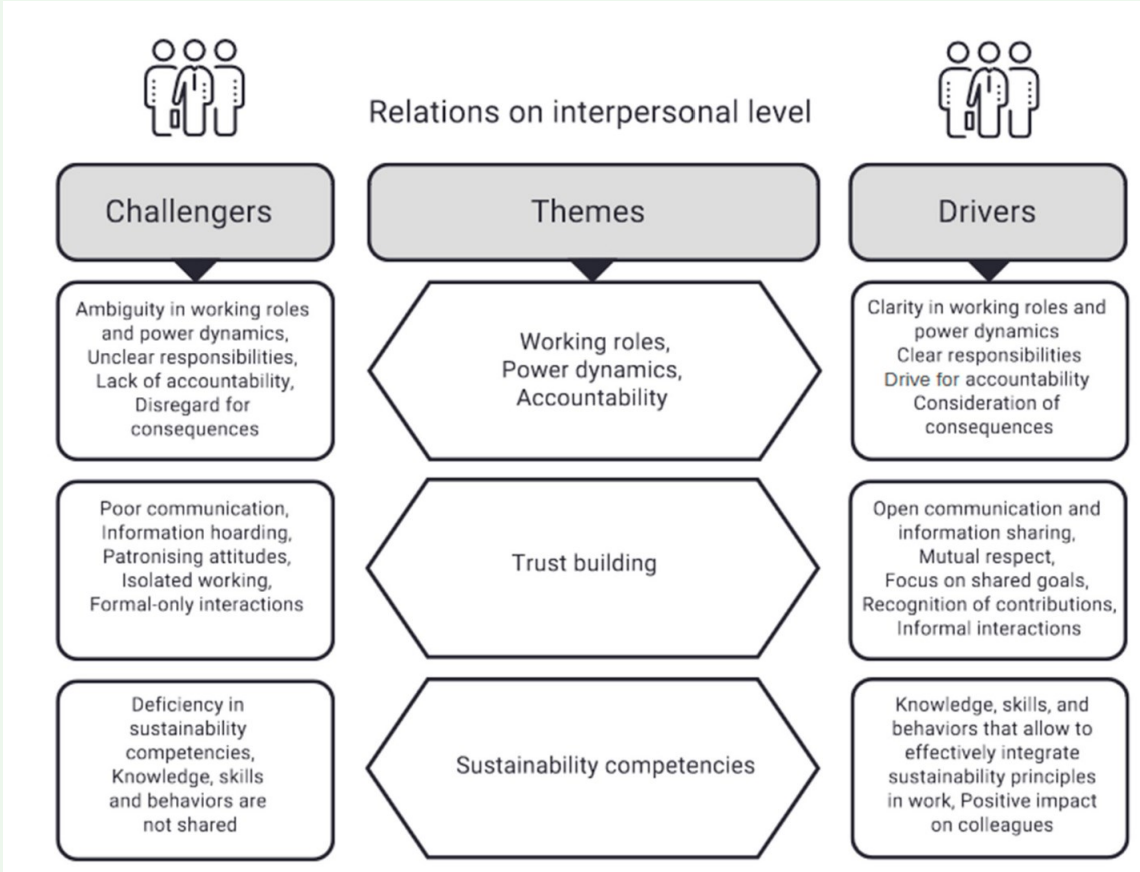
Relations on interpersonal level

Challengers

Themes

Drivers

Ambiguity in working roles and power dynamics, Unclear responsibilities, Lack of accountability, Disregard for consequences

Working roles, Power dynamics, Accountability

Clarity in working roles and power dynamics Clear responsibilities Drive for accountability Consideration of consequences

Poor communication, Information hoarding, Patronising attitudes, Isolated working, Formal-only interactions

Trust building

Open communication and information sharing, Mutual respect, Focus on shared goals, Recognition of contributions, Informal interactions

Deficiency in sustainability competencies, Knowledge, skills and behaviors are not shared

Sustainability competencies

Knowledge, skills, and behaviors that allow to effectively integrate sustainability principles in work, Positive impact on colleagues